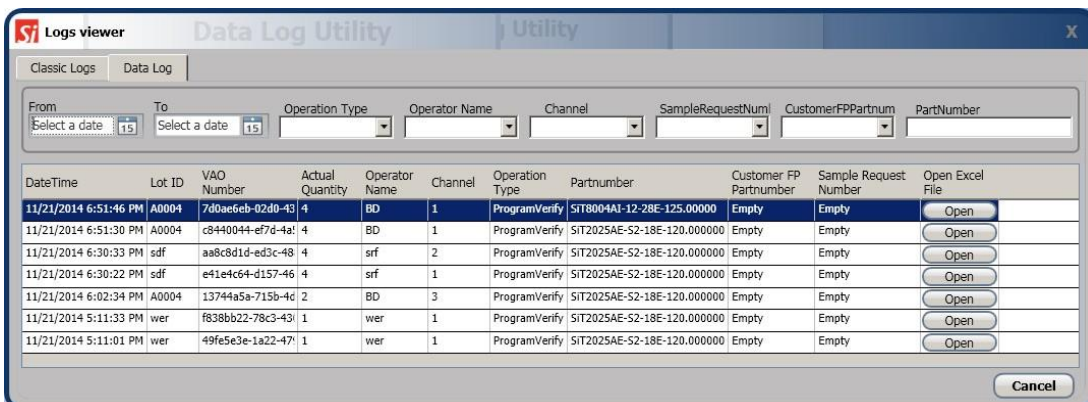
Si Logs viewer Data Log Utility Utility X

Classic Logs | Data Log

From
Select a date 15

To
Select a date 15

Operation Type

Operator Name

Channel

SampleRequestNuml

CustomerFPPartnum

PartNumber

| DateTime | Lot ID | VAO Number | Actual Quantity | Operator Name | Channel | Operation Type | Partnumber | Customer FP Partnumber | Sample Request Number | Open Excel File |
|---|---|---|---|---|---|---|---|---|---|---|
| 11/21/2014 6:51:46 PM | A0004 | 7d0ae6eb-02d0-43 | 4 | BD | 1 | ProgramVerify | SiT8004AI-12-28E-125.00000 | Empty | Empty | Open |
| 11/21/2014 6:51:30 PM | A0004 | c8440044-ef7d-4a! | 4 | BD | 1 | ProgramVerify | SiT2025AE-S2-18E-120.000000 | Empty | Empty | Open |
| 11/21/2014 6:30:33 PM | sdf | aa8c8d1d-ed3c-48 | 4 | srf | 2 | ProgramVerify | SiT2025AE-S2-18E-120.000000 | Empty | Empty | Open |
| 11/21/2014 6:30:22 PM | sdf | e41e4c64-d157-46 | 4 | srf | 1 | ProgramVerify | SiT2025AE-S2-18E-120.000000 | Empty | Empty | Open |
| 11/21/2014 6:02:34 PM | A0004 | 13744a5a-715b-4d | 2 | BD | 3 | ProgramVerify | SiT2025AE-S2-18E-120.000000 | Empty | Empty | Open |
| 11/21/2014 5:11:33 PM | wer | f838bb22-78c3-43 | 1 | wer | 1 | ProgramVerify | SiT2025AE-S2-18E-120.000000 | Empty | Empty | Open |
| 11/21/2014 5:11:01 PM | wer | 49fe5e3e-1a22-47 | 1 | wer | 1 | ProgramVerify | SiT2025AE-S2-18E-120.000000 | Empty | Empty | Open |

Cancel